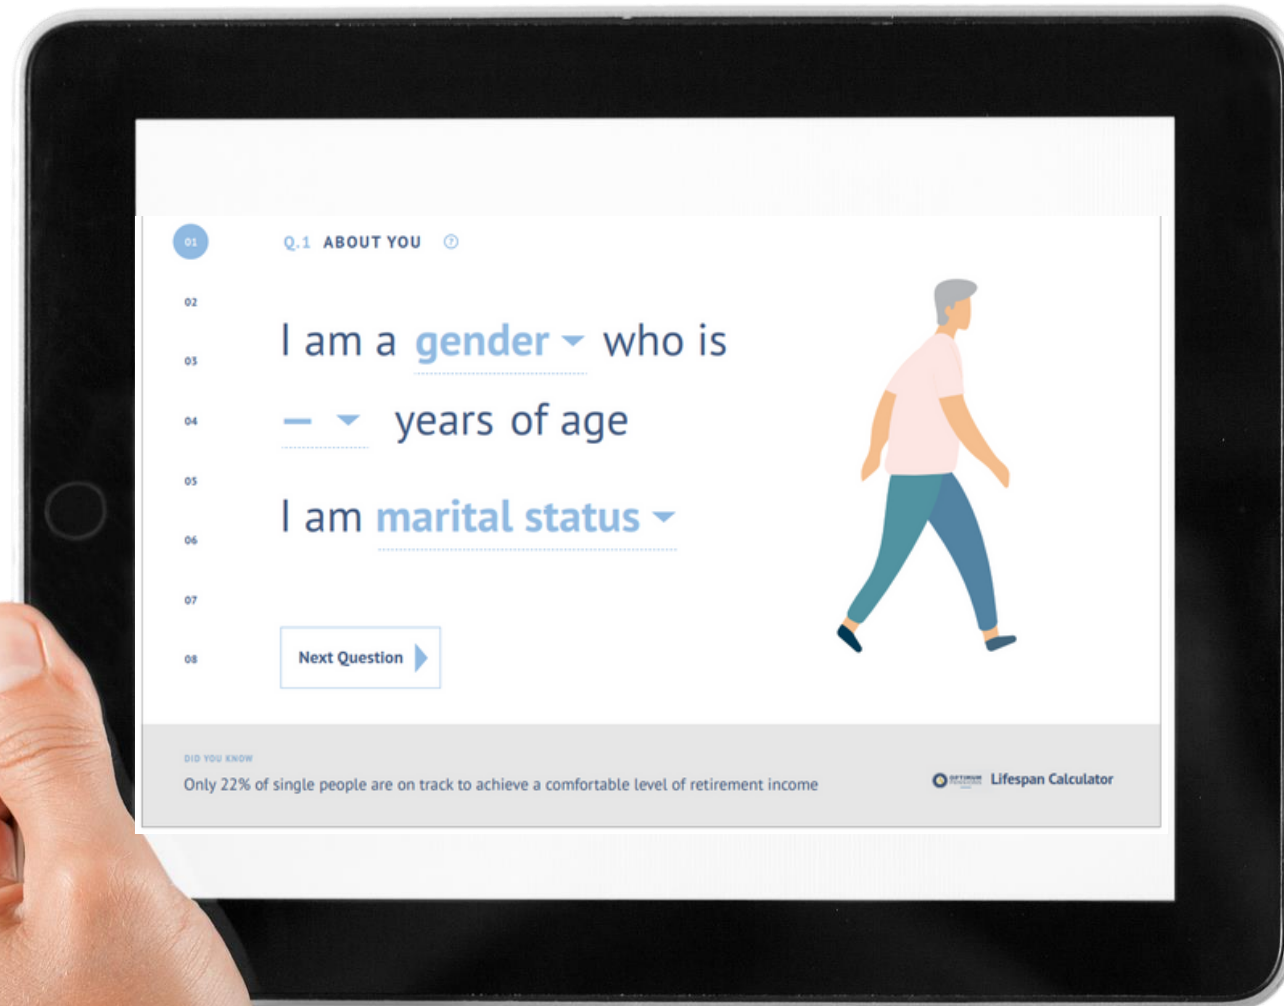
01
02
03
04
05
06
07
08

Q.1 ABOUT YOU ?

I am a gender who is

– years of age

I am marital status

Next Question

DID YOU KNOW
Only 22% of single people are on track to achieve a comfortable level of retirement income

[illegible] Lifespan Calculator